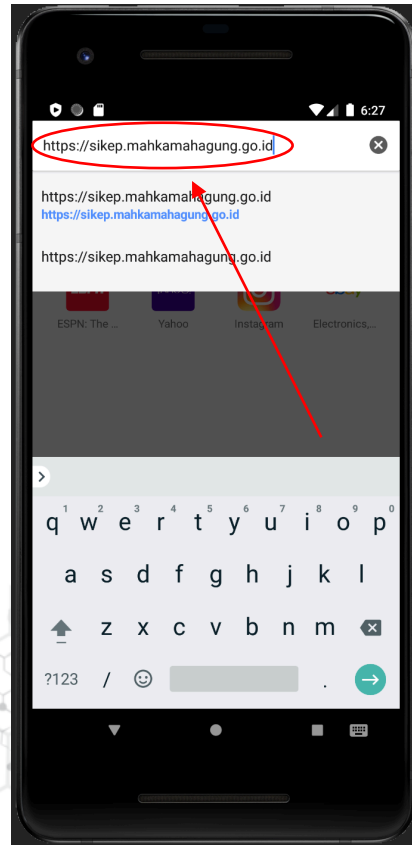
6:27

https://sikep.mahkamahagung.go.id

https://sikep.mahkamahagung.go.id
https://sikep.mahkamahagung.go.id

https://sikep.mahkamahagung.go.id

ESPN: The ... Yahoo Instagram Electronics,...

1 2 3 4 5 6 7 8 9 0
q w e r t y u i o p
a s d f g h j k l
z x c v b n m
?123 / ☺ .